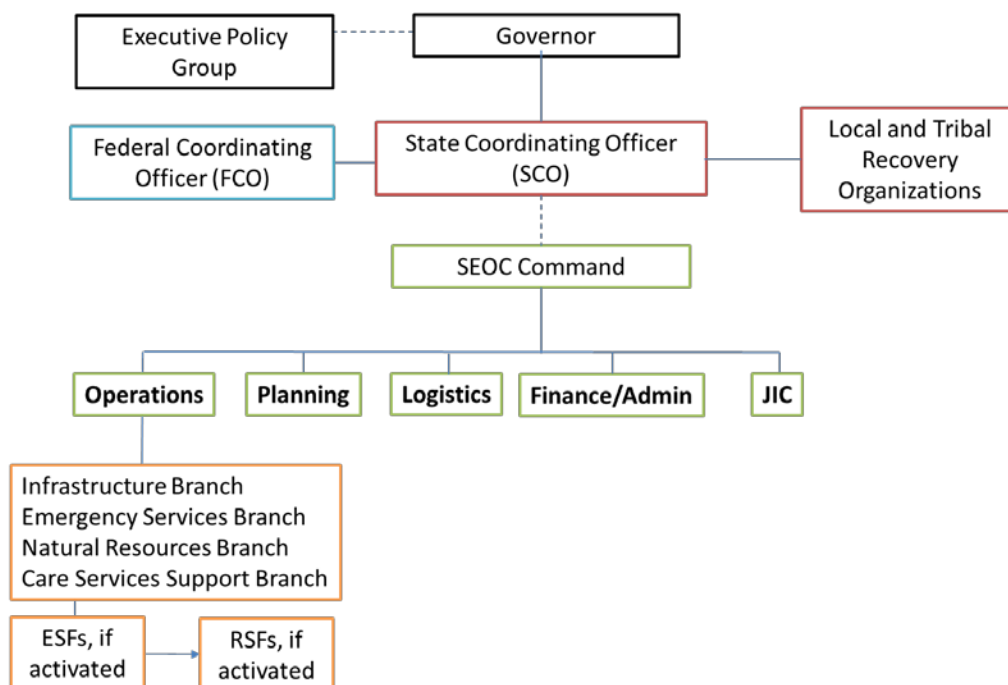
Executive Policy Group

Governor

Federal Coordinating Officer (FCO)

State Coordinating Officer (SCO)

Local and Tribal Recovery Organizations

SEOC Command

Operations

Planning

Logistics

Finance/Admin

JIC

Infrastructure Branch
Emergency Services Branch
Natural Resources Branch
Care Services Support Branch

ESFs, if activated

RSFs, if activated